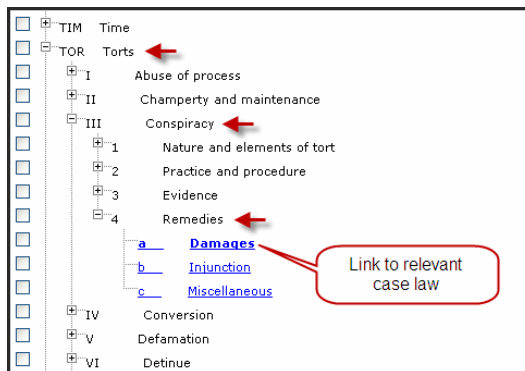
TIM Time
TOR Torts
I Abuse of process
II Champerty and maintenance
III Conspiracy
1 Nature and elements of tort
2 Practice and procedure
3 Evidence
4 Remedies
a Damages
b Injunction
c Miscellaneous
IV Conversion
V Defamation
VI Detinue

Link to relevant case law